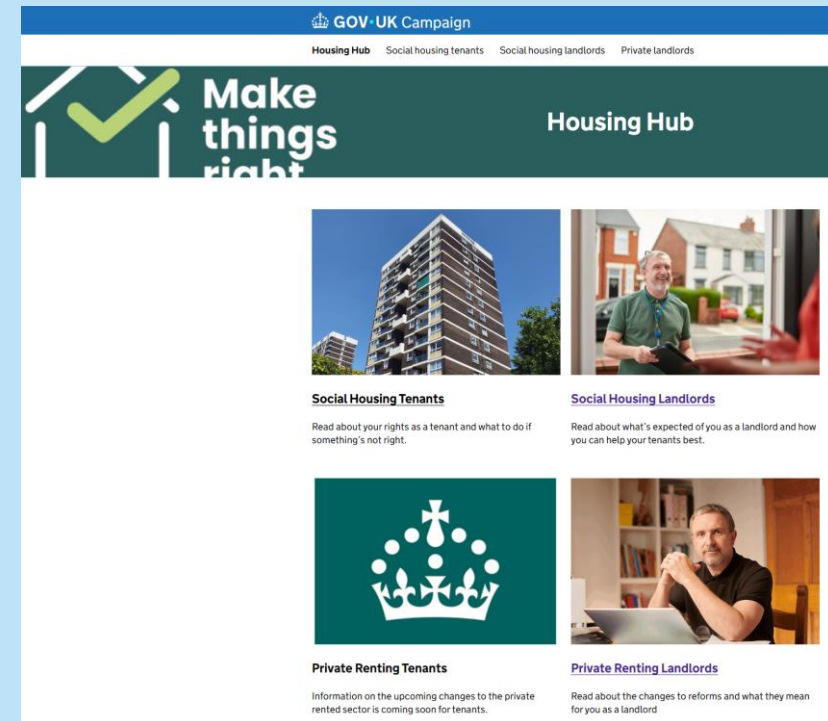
GOV.UK Campaign

Housing Hub Social housing tenants Social housing landlords Private landlords

Make things right

Housing Hub

Social Housing Tenants

Read about your rights as a tenant and what to do if something's not right.

Social Housing Landlords

Read about what's expected of you as a landlord and how you can help your tenants best.

Private Renting Tenants

Information on the upcoming changes to the private rented sector is coming soon for tenants.

Private Renting Landlords

Read about the changes to reforms and what they mean for you as a landlord